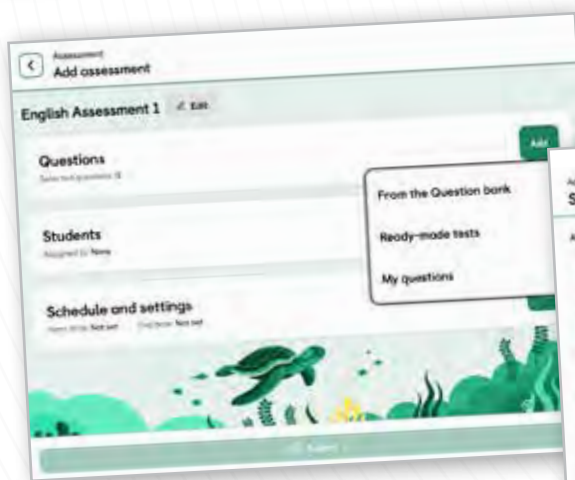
Assessment
Add assessment

English Assessment 1 Edit

Questions
Selected questions: 0

Add

From the Question bank

Ready-made tests

My questions

Students
Assigned to: None

Schedule and settings
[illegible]: Not set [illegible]: Not set

Submit